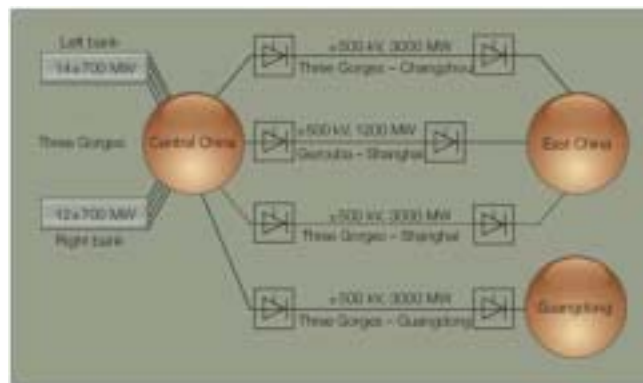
Left bank
14x700 MW
Three Gorges
12x700 MW
Right bank
Central China
±500 kV, 3000 MW
Three Gorges – Changzhou
±500 kV, 1200 MW
Gezhouba – Shanghai
±500 kV, 3000 MW
Three Gorges – Shanghai
±500 kV, 3000 MW
Three Gorges – Guangdong
East China
Guangdong